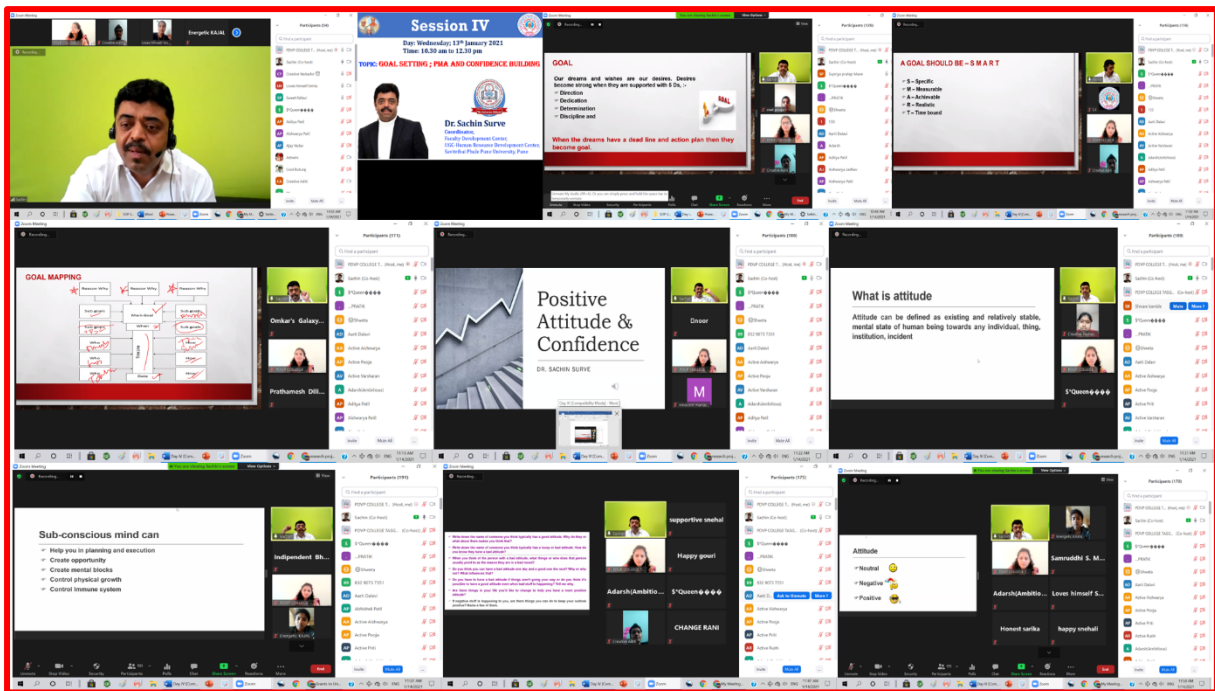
Energetic KAJAL

Participants (54)

Session IV

Day: Wednesday, 13th January 2021
Time: 10.30 am to 12.30 pm

TOPIC: GOAL SETTING ; PMA AND CONFIDENCE BUILDING

Dr. Sachin Surve
Coordinator,
Faculty Development Center,
UGC Human Resource Development Centre,
Savitribai Phule Pune University, Pune

GOAL

Our dreams and wishes are our desires. Desires become strong when they are supported with 5 Ds, :-
⇒ Direction
⇒ Dedication
⇒ Determination
⇒ Discipline and

When the dreams have a dead line and action plan then they become goal.

A GOAL SHOULD BE – S M A R T

S – Specific
M – Measurable
A – Achievable
R – Realistic
T – Time bound

GOAL MAPPING

Omkar's Galaxy...

Prathamesh Dili...

Positive Attitude & Confidence

DR. SACHIN SURVE

Dnoor

What is attitude

Attitude can be defined as existing and relatively stable, mental state of human being towards any individual, thing, institution, incident

S*Queen

Sub-conscious mind can

Help you in planning and execution
Create opportunity
Create mental blocks
Control physical growth
Control immune system

Indipendent Bh...

supportive snehal

Happy gouri

Adarsh(Ambitio...

S*Queen

CHANGE RANI

Attitude

Neutral
Negative
Positive

Samruddhi S. M...

Adarsh(Ambitio...

Loves himself S...

Honest sarika

happy snehal